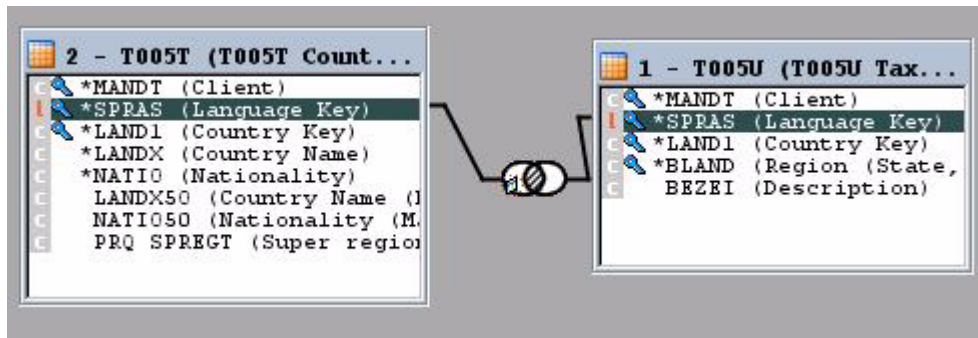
2 - T005T (T005T Count...

C *MANDT (Client)
L *SPRAS (Language Key)
C *LAND1 (Country Key)
C *LANDX (Country Name)
C *NATIO (Nationality)
C LANDX50 (Country Name ([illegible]
C NATIO50 (Nationality (M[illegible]
C PRQ SPREGT (Super region

1 - T005U (T005U Tax...

C *MANDT (Client)
L *SPRAS (Language Key)
C *LAND1 (Country Key)
C *BLAND (Region (State,
C BEZEI (Description)